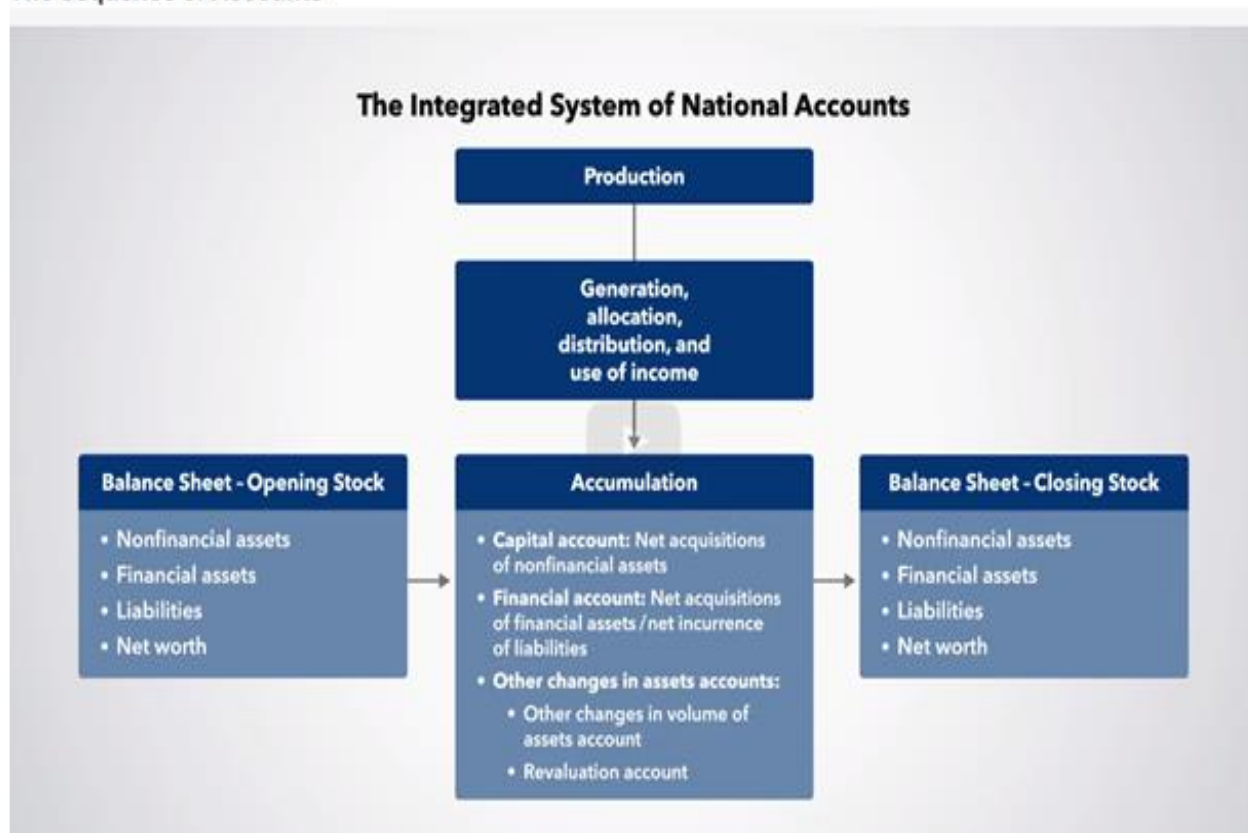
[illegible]

The Integrated System of National Accounts

Production

Generation, allocation, distribution, and use of income

Balance Sheet - Opening Stock
• Nonfinancial assets
• Financial assets
• Liabilities
• Net worth

Accumulation
• Capital account: Net acquisitions of nonfinancial assets
• Financial account: Net acquisitions of financial assets / net incurrence of liabilities
• Other changes in assets accounts:
• Other changes in volume of assets account
• Revaluation account

Balance Sheet - Closing Stock
• Nonfinancial assets
• Financial assets
• Liabilities
• Net worth